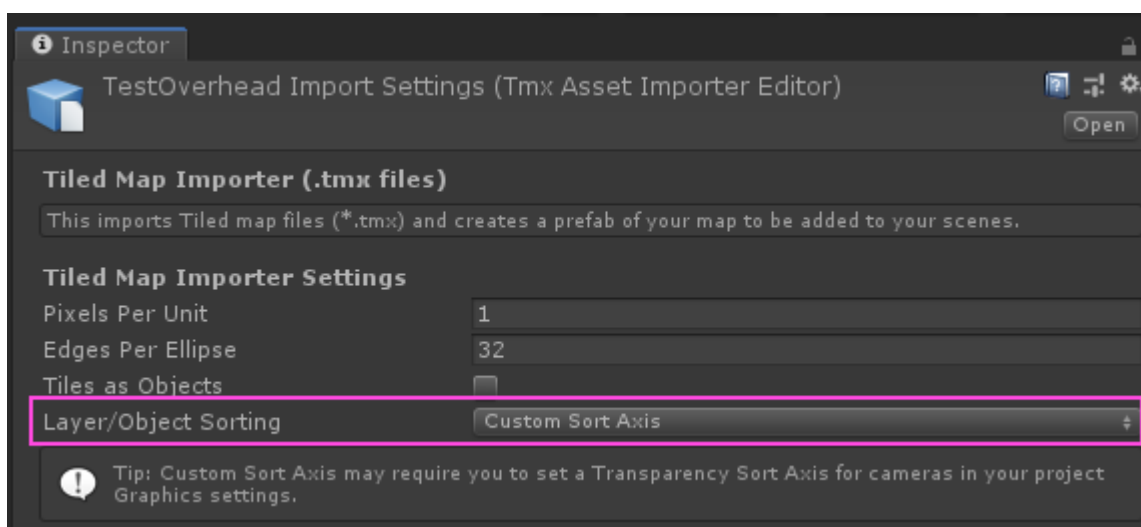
Inspector

TestOverhead Import Settings (Tmx Asset Importer Editor)

Open

Tiled Map Importer (.tmx files)

This imports Tiled map files (*.tmx) and creates a prefab of your map to be added to your scenes.

Tiled Map Importer Settings

Pixels Per Unit 1

Edges Per Ellipse 32

Tiles as Objects

Layer/Object Sorting Custom Sort Axis

Tip: Custom Sort Axis may require you to set a Transparency Sort Axis for cameras in your project Graphics settings.